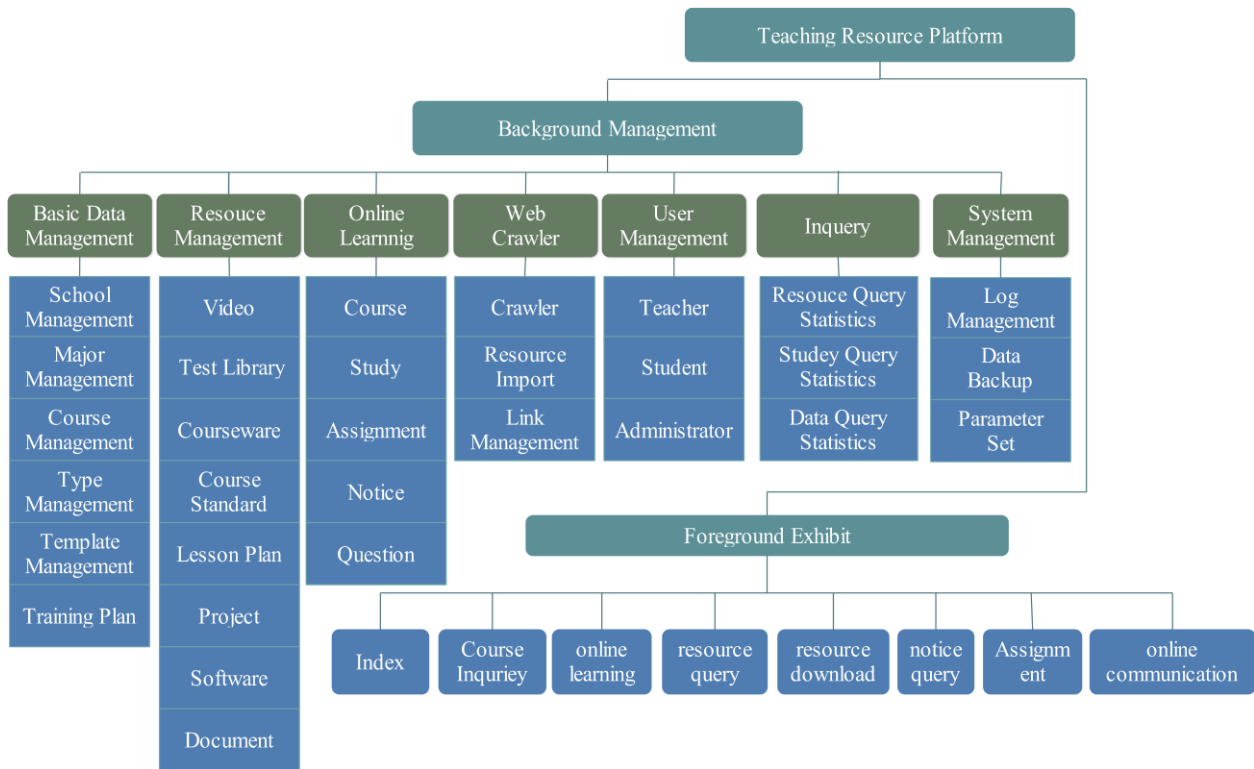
Teaching Resource Platform

Background Management

Basic Data Management

School Management

Major Management

Course Management

Type Management

Template Management

Training Plan

Resouce Management

Video

Test Library

Courseware

Course Standard

Lesson Plan

Project

Software

Document

Online Learnnig

Course

Study

Assignment

Notice

Question

Web Crawler

Crawler

Resource Import

Link Management

User Management

Teacher

Student

Administrator

Inquery

Resouce Query Statistics

Studey Query Statistics

Data Query Statistics

System Management

Log Management

Data Backup

Parameter Set

Foreground Exhibit

Index

Course Inquriey

online learning

resource query

resource download

notice query

Assignm ent

online communication